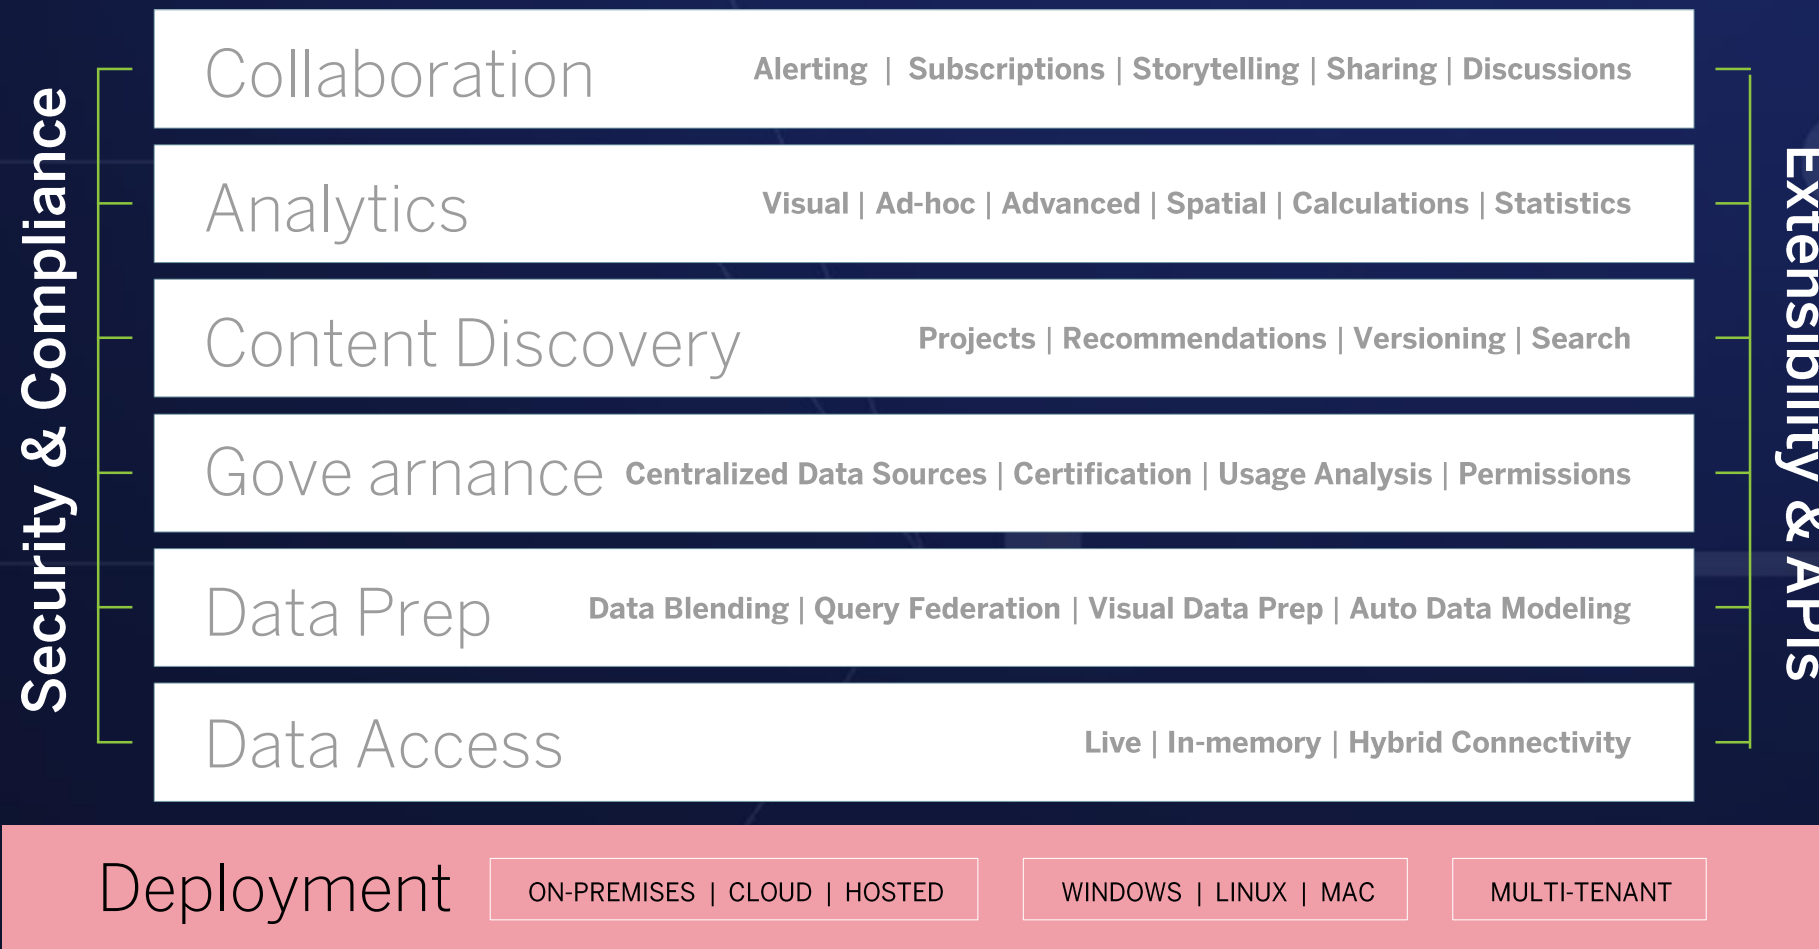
Security & Compliance

Collaboration Alerting | Subscriptions | Storytelling | Sharing | Discussions

Analytics Visual | Ad-hoc | Advanced | Spatial | Calculations | Statistics

Content Discovery Projects | Recommendations | Versioning | Search

Gove arnance Centralized Data Sources | Certification | Usage Analysis | Permissions

Data Prep Data Blending | Query Federation | Visual Data Prep | Auto Data Modeling

Data Access Live | In-memory | Hybrid Connectivity

Extensibility & APIs

Deployment ON-PREMISES | CLOUD | HOSTED WINDOWS | LINUX | MAC MULTI-TENANT